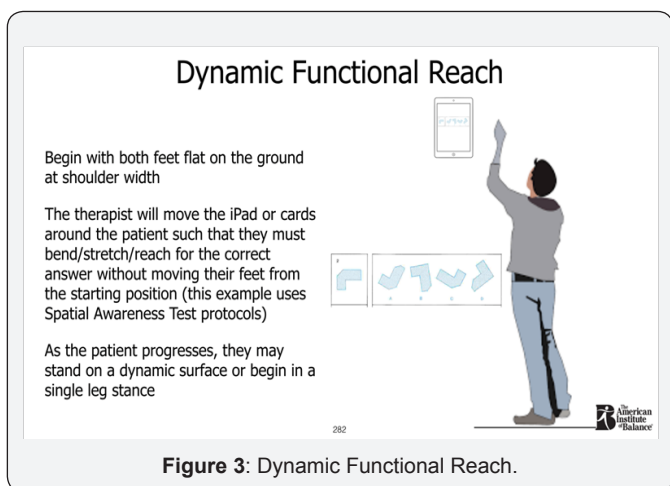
Dynamic Functional Reach

Begin with both feet flat on the ground at shoulder width

The therapist will move the iPad or cards around the patient such that they must bend/stretch/reach for the correct answer without moving their feet from the starting position (this example uses Spatial Awareness Test protocols)

As the patient progresses, they may stand on a dynamic surface or begin in a single leg stance

282

The American Institute of Balance

**Figure 3**: Dynamic Functional Reach.